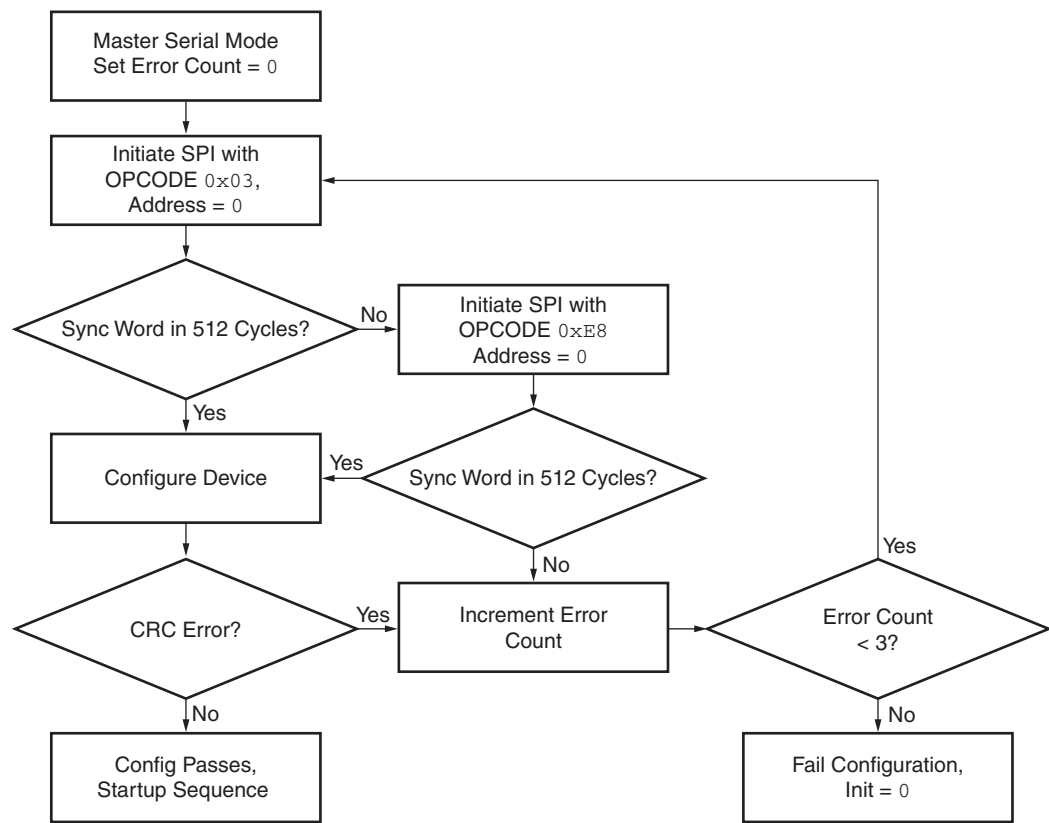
Master Serial Mode
Set Error Count = 0

Initiate SPI with
OPCODE 0x03,
Address = 0

Sync Word in 512 Cycles?

No

Initiate SPI with
OPCODE 0xE8
Address = 0

Yes

Configure Device

Yes

Sync Word in 512 Cycles?

No

CRC Error?

Yes

Increment Error Count

Yes

Error Count < 3?

No

Config Passes,
Startup Sequence

No

Fail Configuration,
Init = 0